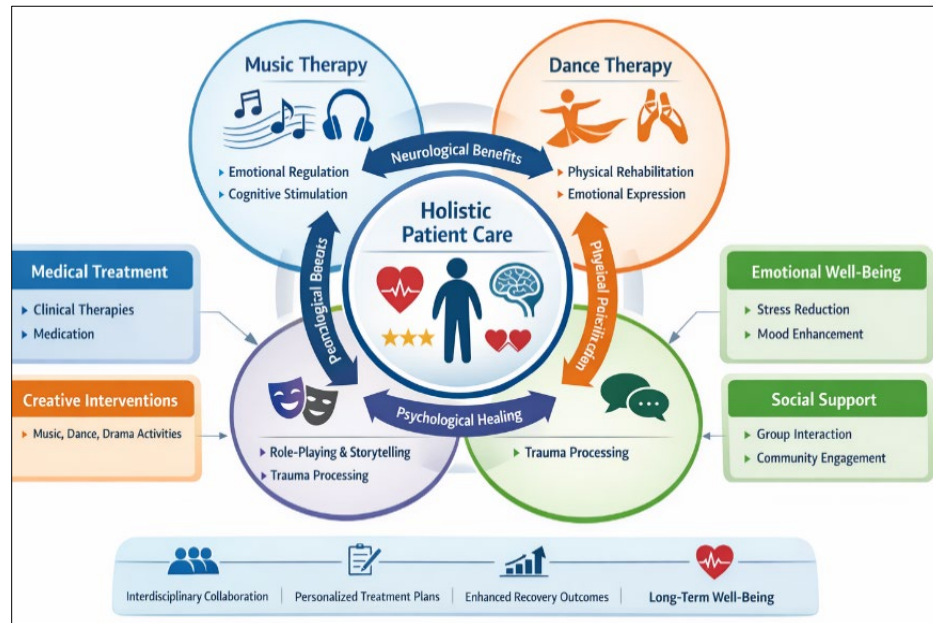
Music Therapy

Emotional Regulation
Cognitive Stimulation

Dance Therapy

Physical Rehabilitation
Emotional Expression

Neurological Benefits

Holistic Patient Care

Peanological Beeots

Physical Poiecitiden

Medical Treatment

Clinical Therapies
Medication

Emotional Well-Being

Stress Reduction
Mood Enhancement

Creative Interventions

Music, Dance, Drama Activities

Social Support

Group Interaction
Community Engagement

Psychological Healing

Role-Playing & Storytelling
Trauma Processing

Trauma Processing

Interdisciplinary Collaboration | Personalized Treatment Plans | Enhanced Recovery Outcomes | Long-Term Well-Being